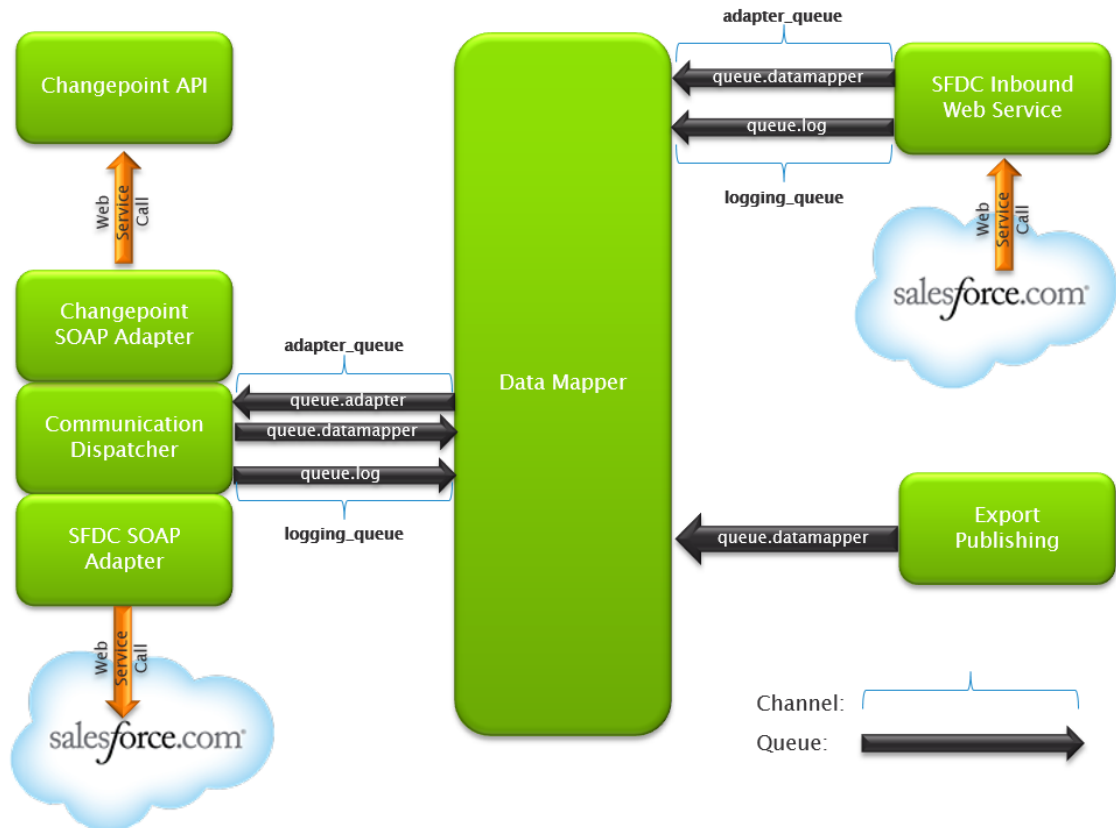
Changepoint API

Web Service Call

Changepoint SOAP Adapter

Communication Dispatcher

SFDC SOAP Adapter

Web Service Call

salesforce.com

adapter_queue

queue.adapter

queue.datamapper

queue.log

logging_queue

Data Mapper

adapter_queue

queue.datamapper

queue.log

logging_queue

SFDC Inbound Web Service

Web Service Call

salesforce.com

queue.datamapper

Export Publishing

Channel:

Queue: